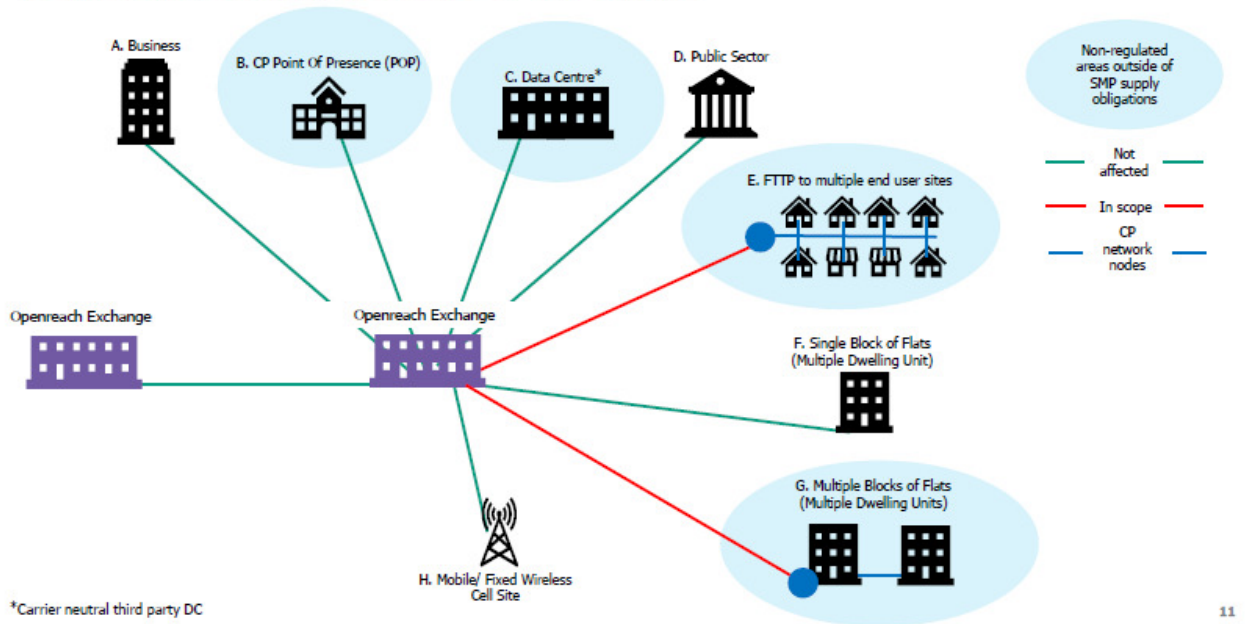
A. Business

B. CP Point Of Presence (POP)

C. Data Centre*

D. Public Sector

Non-regulated areas outside of SMP supply obligations

Not affected

In scope

CP network nodes

E. FTTP to multiple end user sites

Openreach Exchange

Openreach Exchange

F. Single Block of Flats (Multiple Dwelling Unit)

G. Multiple Blocks of Flats (Multiple Dwelling Units)

H. Mobile/ Fixed Wireless Cell Site

*Carrier neutral third party DC

11